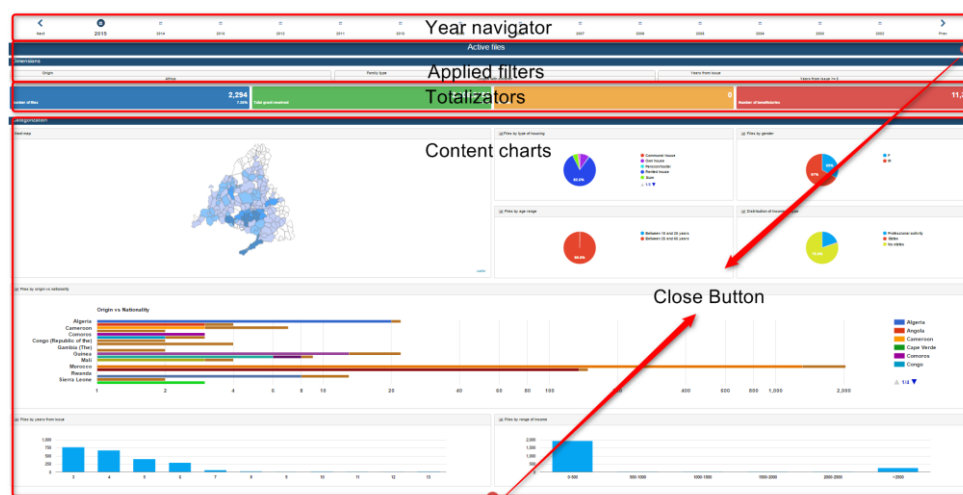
Year navigator

Next 2015 2014 2013 2012 2011 2010 2007 2006 2005 2004 2003 2002 Prev

Active files

Dimensions

Applied filters

Origin Africa Family type Years from issue Years from issue >= 3

Totalizators

2,294 7.25%
Number of files
Total grant received
0
Number of beneficiaries
11,

Categorization

Heat map

Content charts

Files by type of housing
Communal house
Own house
Personal tender
Rented house
Slum
1/2
60.2%

Files by gender
F
M
67%

Files by age range
Between 16 and 25 years
Between 25 and 65 years
98.8%

Distribution of income type
Professional activity
Widow
No visible
75.4%

Close Button

Files by origin vs nationality

Origin vs Nationality

Algeria
Cameroon
Comoros
Congo (Republic of the)
Gambia (The)
Guinea
Mali
Morocco
Rwanda
Sierra Leone

1 2 4 6 8 10 20 40 60 80 100 200 400 600 800 1,000 2,000

Algeria
Angola
Cameroon
Cape Verde
Comoros
Congo
1/4

Files by years from issue
1,000
750
500
250
0
3 4 5 6 7 8 9 10 11 12 13

Files by range of income
2,000
1,500
1,000
500
0
0-500 500-1000 1000-1500 1500-2000 2000-2500 >2500